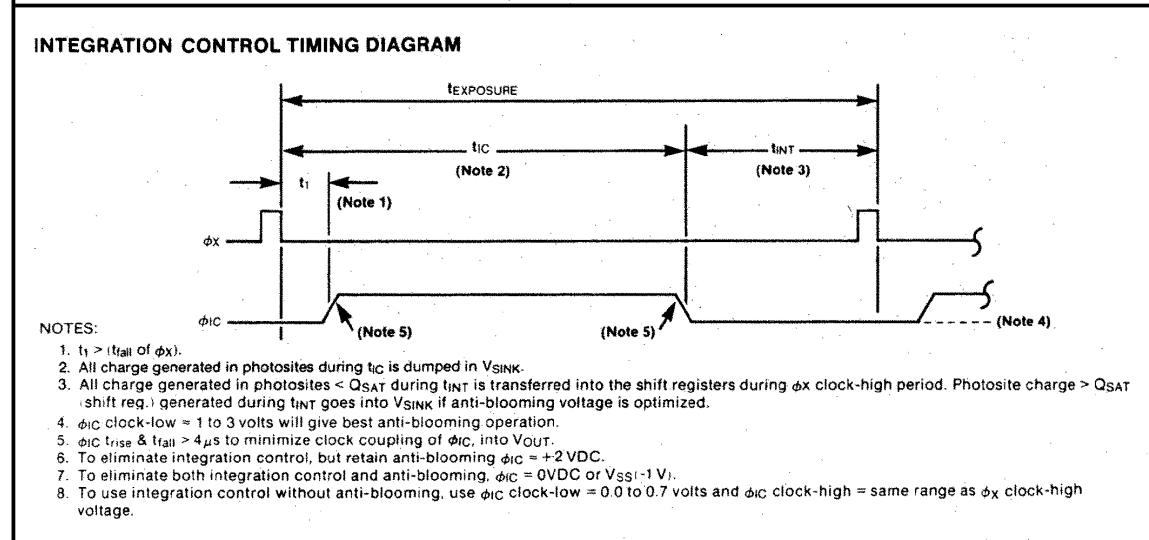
INTEGRATION CONTROL TIMING DIAGRAM

$t_{EXPOSURE}$

$t_{IC}$
(Note 2)

$t_{INT}$
(Note 3)

$t_1$

(Note 1)

$\phi X$

$\phi IC$

(Note 5)

(Note 5)

(Note 4)

NOTES:
1. $t_1$ > ($t_{fall}$ of $\phi X$).
2. All charge generated in photosites during $t_{IC}$ is dumped in $V_{SINK}$.
3. All charge generated in photosites < $Q_{SAT}$ during $t_{INT}$ is transferred into the shift registers during $\phi X$ clock-high period. Photosite charge > $Q_{SAT}$ (shift reg.) generated during $t_{INT}$ will give into $V_{SINK}$ if anti-blooming voltage is optimized.
4. $\phi_{IC}$ clock-low ≈ 1 to 3 volts will give best anti-blooming operation.
5. $\phi_{IC}$ $t_{rise}$ & $t_{fall}$ > 4$\mu$s to minimize clock coupling of $\phi_{IC}$, into $V_{OUT}$.
6. To eliminate integration control, but retain anti-blooming $\phi_{IC}$ = +2 VDC.
7. To eliminate both integration control and anti-blooming, $\phi_{IC}$ = 0VDC or $V_{SS}$(-1 V).
8. To use integration control without anti-blooming, use $\phi_{IC}$ clock-low = 0.0 to 0.7 volts and $\phi_{IC}$ clock-high = same range as $\phi_X$ clock-high voltage.